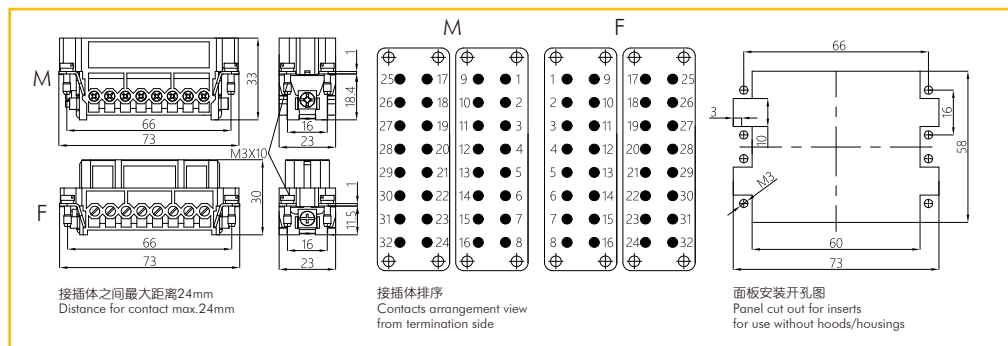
M

33
1
18.4
66
73
16
23
M3X10

F

30
1
11.5
66
73
16
23

接插体之间最大距离24mm
Distance for contact max.24mm

M

25 17
26 18
27 19
28 20
29 21
30 22
31 23
32 24

9 1
10 2
11 3
12 4
13 5
14 6
15 7
16 8

F

1 9
2 10
3 11
4 12
5 13
6 14
7 15
8 16

17 25
18 26
19 27
20 28
21 29
22 30
23 31
24 32

接插体排序
Contacts arrangement view
from termination side

66
3
16
10
58
M3
60
73

面板安装开孔图
Panel cut out for inserts
for use without hoods/housings